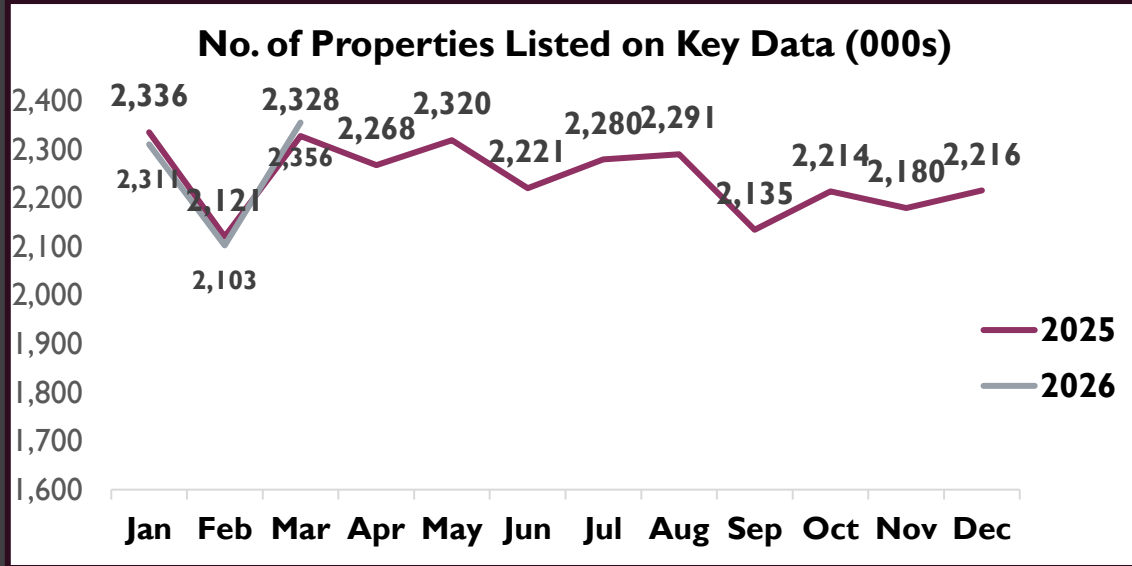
No. of Properties Listed on Key Data (000s)

2,400
2,300
2,200
2,100
2,000
1,900
1,800
1,700
1,600

2,336
2,311
2,121
2,103
2,328
2,356
2,268
2,320
2,221
2,280
2,291
2,135
2,214
2,180
2,216

Jan Feb Mar Apr May Jun Jul Aug Sep Oct Nov Dec

2025
2026